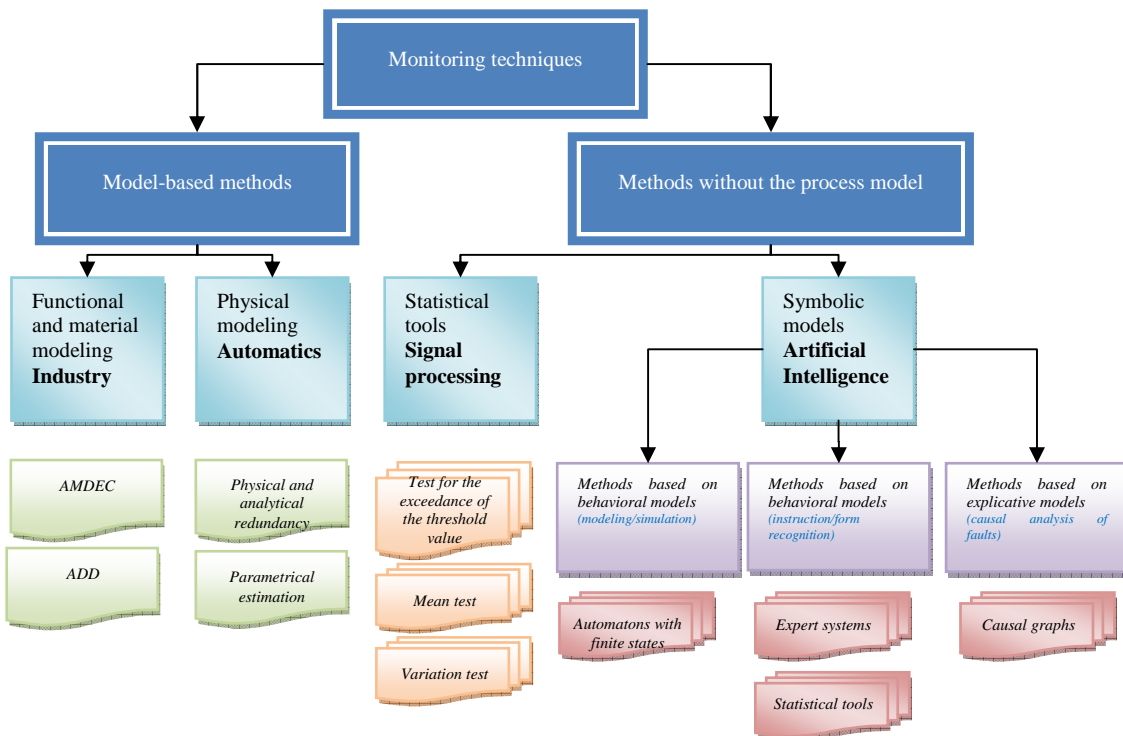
Monitoring techniques

Model-based methods

Methods without the process model

Functional and material modeling **Industry**

Physical modeling **Automatics**

Statistical tools **Signal processing**

Symbolic models **Artificial Intelligence**

*AMDEC*

*ADD*

*Physical and analytical redundancy*

*Parametrical estimation*

*Test for the exceedance of the threshold value*

*Mean test*

*Variation test*

*Methods based on behavioral models (modeling/simulation)*

*Methods based on behavioral models (instruction/form recognition)*

*Methods based on explicative models (causal analysis of faults)*

*Automatons with finite states*

*Expert systems*

*Statistical tools*

*Causal graphs*